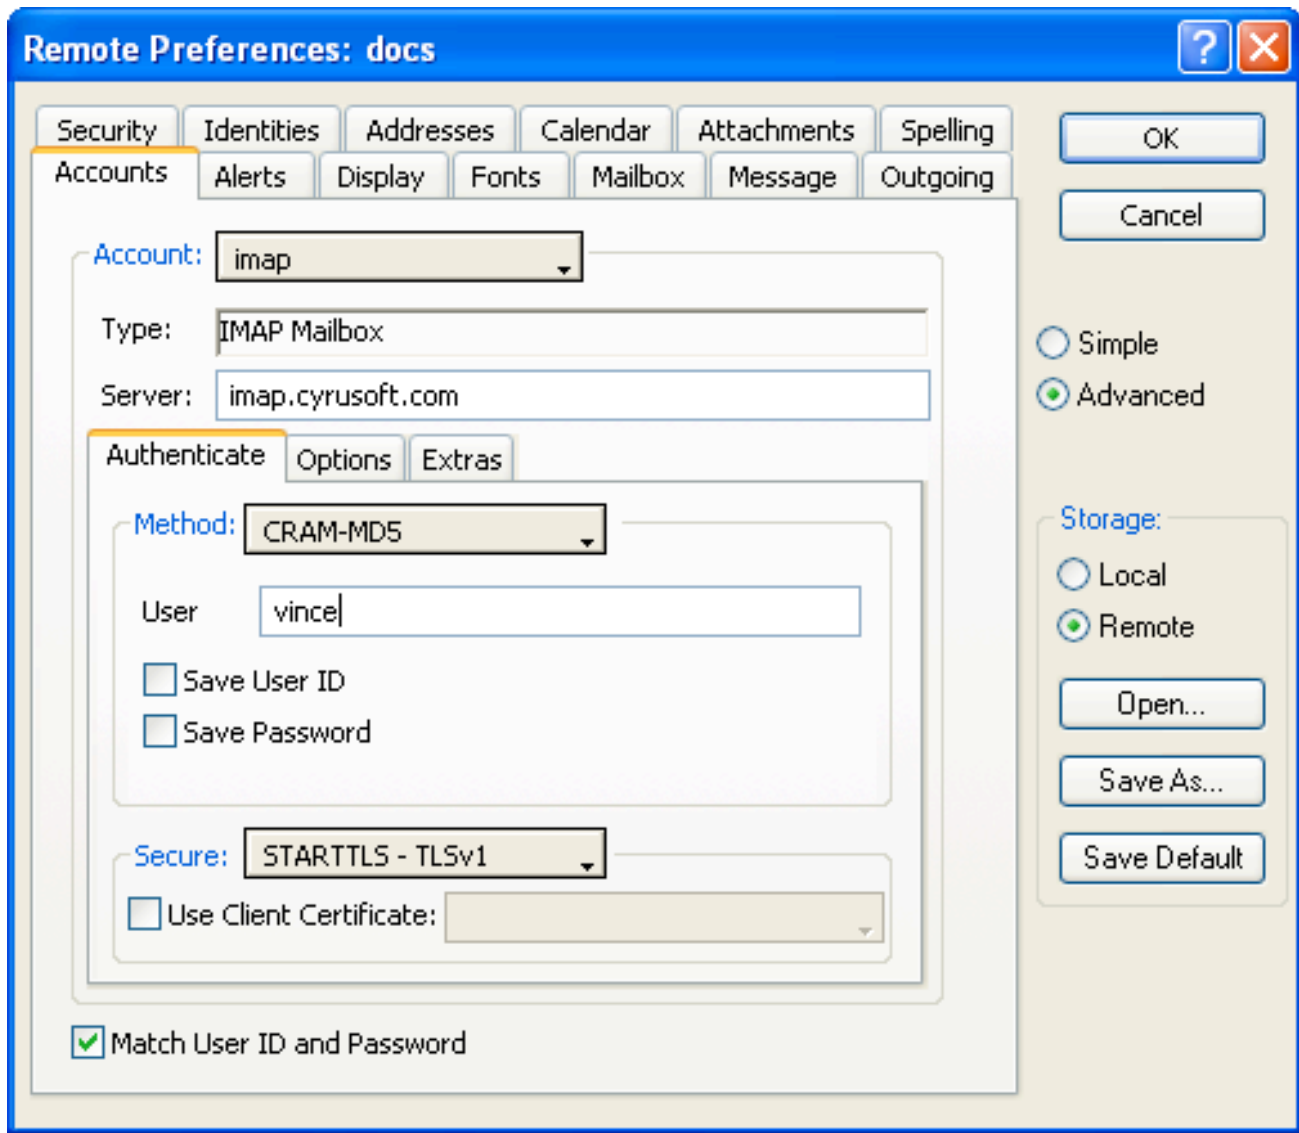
Remote Preferences: docs

Security Identities Addresses Calendar Attachments Spelling
Accounts Alerts Display Fonts Mailbox Message Outgoing

Account: imap

Type: IMAP Mailbox

Server: imap.cyrusoft.com

Authenticate Options Extras

Method: CRAM-MD5

User vince

Save User ID

Save Password

Secure: STARTTLS - TLSv1

Use Client Certificate:

Match User ID and Password

OK

Cancel

Simple

Advanced

Storage:

Local

Remote

Open...

Save As...

Save Default